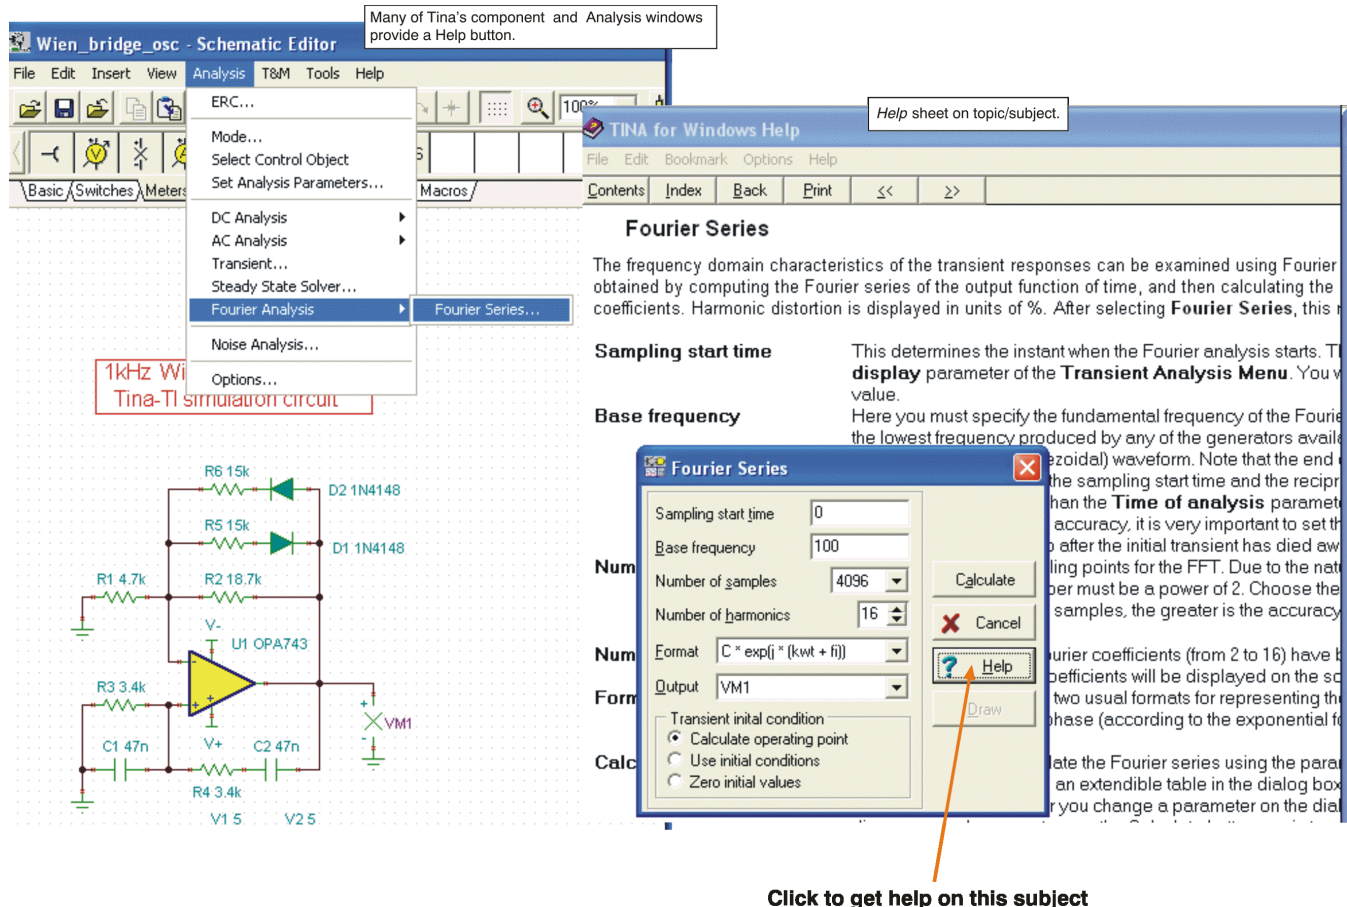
Many of Tina's component and Analysis windows provide a Help button.

Wien_bridge_osc - Schematic Editor

File Edit Insert View Analysis T&M Tools Help

100%

Basic Switches Meters Macros

ERC...
Mode...
Select Control Object
Set Analysis Parameters...
DC Analysis
AC Analysis
Transient...
Steady State Solver...
Fourier Analysis
Fourier Series...
Noise Analysis...
Options...

1kHz Wi
Tina-TI simulation circuit

R6 15k
D2 1N4148
R5 15k
D1 1N4148
R1 4.7k
R2 18.7k
V-
U1 OPA743
R3 3.4k
VM1
C1 47n
V+
C2 47n
R4 3.4k
V1 5
V2 5

Help sheet on topic/subject.

TINA for Windows Help

File Edit Bookmark Options Help

Contents Index Back Print << >>

Fourier Series

The frequency domain characteristics of the transient responses can be examined using Fourier obtained by computing the Fourier series of the output function of time, and then calculating the coefficients. Harmonic distortion is displayed in units of %. After selecting **Fourier Series**, this

**Sampling start time** This determines the instant when the Fourier analysis starts. T **display** parameter of the **Transient Analysis Menu**. You v value.

**Base frequency** Here you must specify the fundamental frequency of the Fourie the lowest frequency produced by any of the generators avail ezoidal) waveform. Note that the end the sampling start time and the recipr han the **Time of analysis** paramet accuracy, it is very important to set th after the initial transient has died aw

Num ling points for the FFT. Due to the nat ber must be a power of 2. Choose the samples, the greater is the accuracy

Num urier coefficients (from 2 to 16) have b pefficients will be displayed on the sc

Form two usual formats for representing th phase (according to the exponential f

Calc late the Fourier series using the para an extendible table in the dialog box r you change a parameter on the dia

Fourier Series

Sampling start time 0
Base frequency 100
Number of samples 4096
Number of harmonics 16
Format C * exp(j * (kwt + fi))
Output VM1
Transient inital condition
Calculate operating point
Use initial conditions
Zero initial values

Calculate
Cancel
Help
Draw

Click to get help on this subject